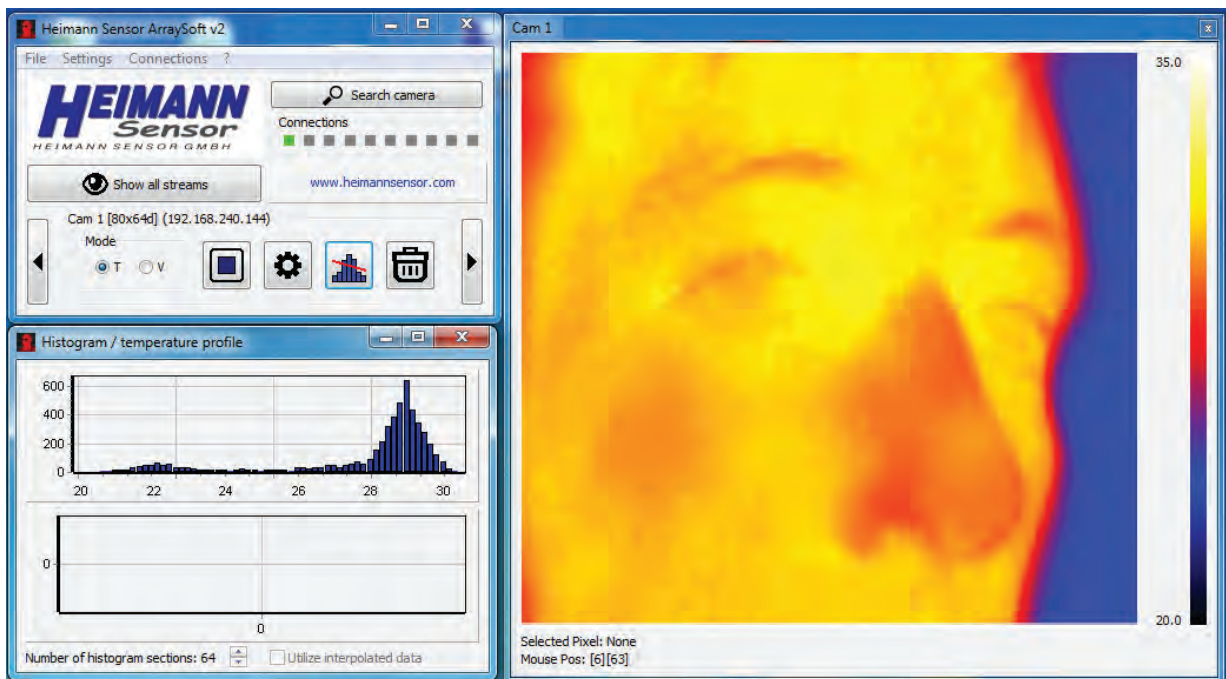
Heimann Sensor ArraySoft v2

File Settings Connections ?

HEIMANN Sensor
HEIMANN SENSOR GMBH

Search camera

Connections

Show all streams

www.heimannsensor.com

Cam 1 [80x64d] (192.168.240.144)

Mode

T V

Histogram / temperature profile

600
400
200
0

20 22 24 26 28 30

0

0

Number of histogram sections: 64

Utilize interpolated data

Cam 1

35.0

20.0

Selected Pixel: None
Mouse Pos: [6][63]